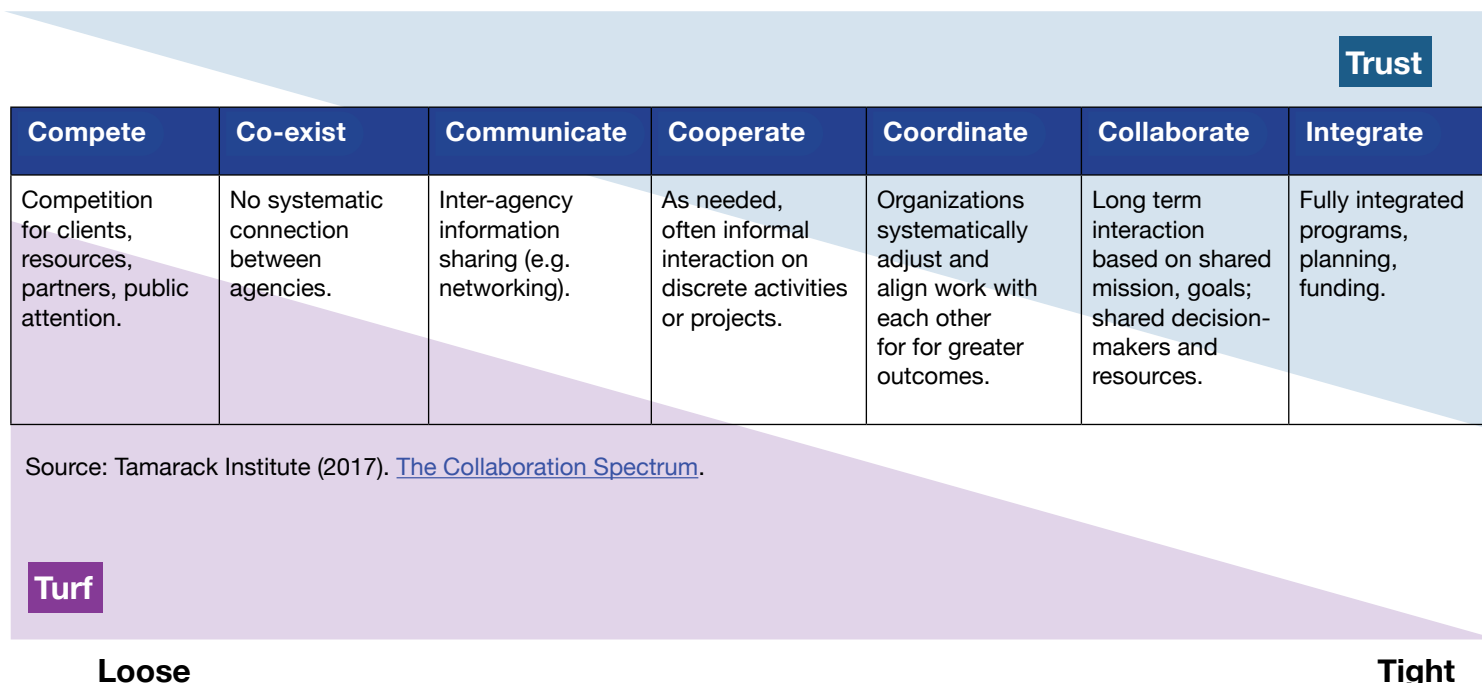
Trust

| Compete | Co-exist | Communicate | Cooperate | Coordinate | Collaborate | Integrate |
|---|---|---|---|---|---|---|
| Competition for clients, resources, partners, public attention. | No systematic connection between agencies. | Inter-agency information sharing (e.g. networking). | As needed, often informal interaction on discrete activities or projects. | Organizations systematically adjust and align work with each other for for greater outcomes. | Long term interaction based on shared mission, goals; shared decision-makers and resources. | Fully integrated programs, planning, funding. |

Source: Tamarack Institute (2017). The Collaboration Spectrum.

Turf

Loose

Tight